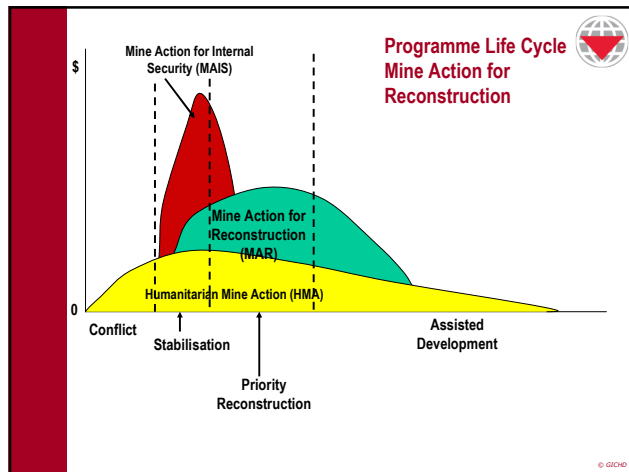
Programme Life Cycle
Mine Action for Reconstruction

$

Mine Action for Internal Security (MAIS)

Mine Action for Reconstruction (MAR)

Humanitarian Mine Action (HMA)

0

Conflict

Stabilisation

Priority Reconstruction

Assisted Development

© GICHD